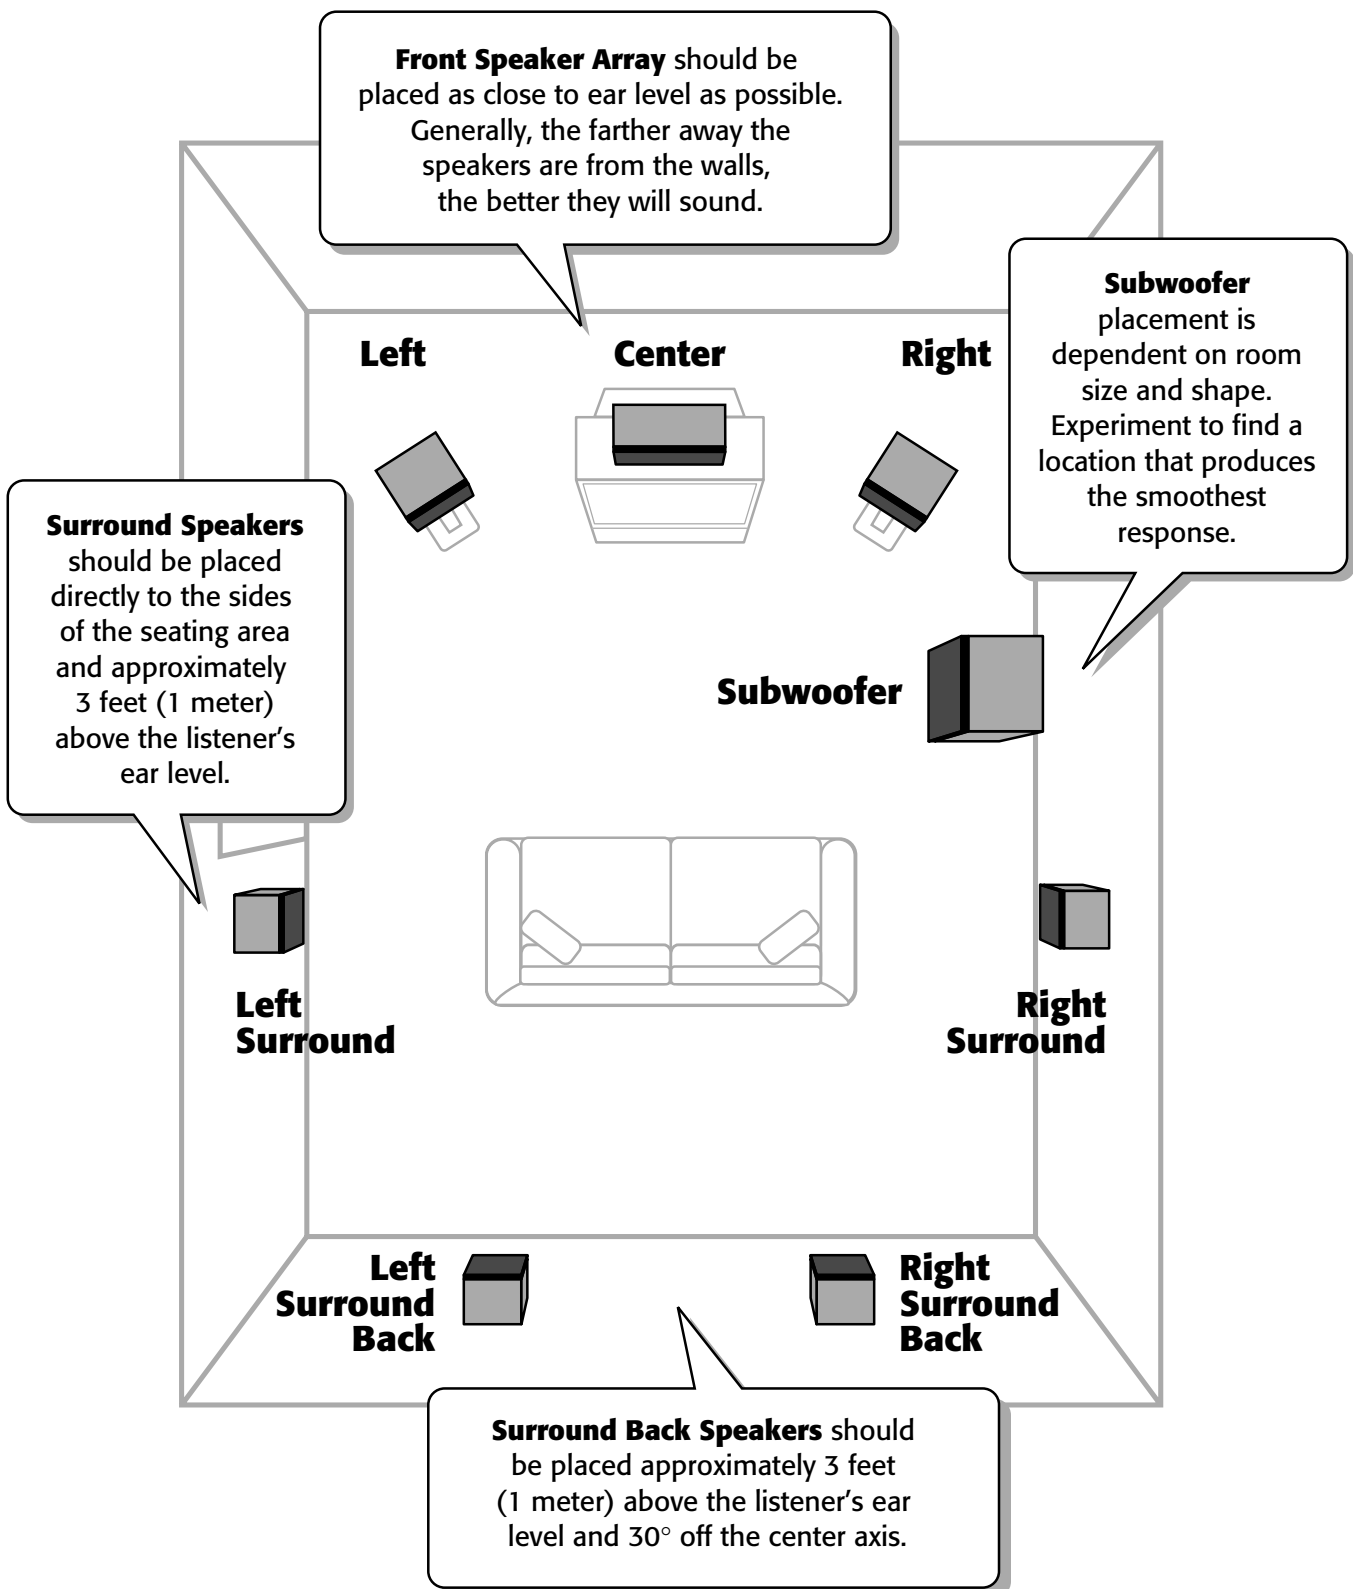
**Front Speaker Array** should be placed as close to ear level as possible. Generally, the farther away the speakers are from the walls, the better they will sound.

**Subwoofer** placement is dependent on room size and shape. Experiment to find a location that produces the smoothest response.

Left

Center

Right

**Surround Speakers** should be placed directly to the sides of the seating area and approximately 3 feet (1 meter) above the listener's ear level.

Subwoofer

Left Surround

Right Surround

Left Surround Back

Right Surround Back

**Surround Back Speakers** should be placed approximately 3 feet (1 meter) above the listener's ear level and 30° off the center axis.